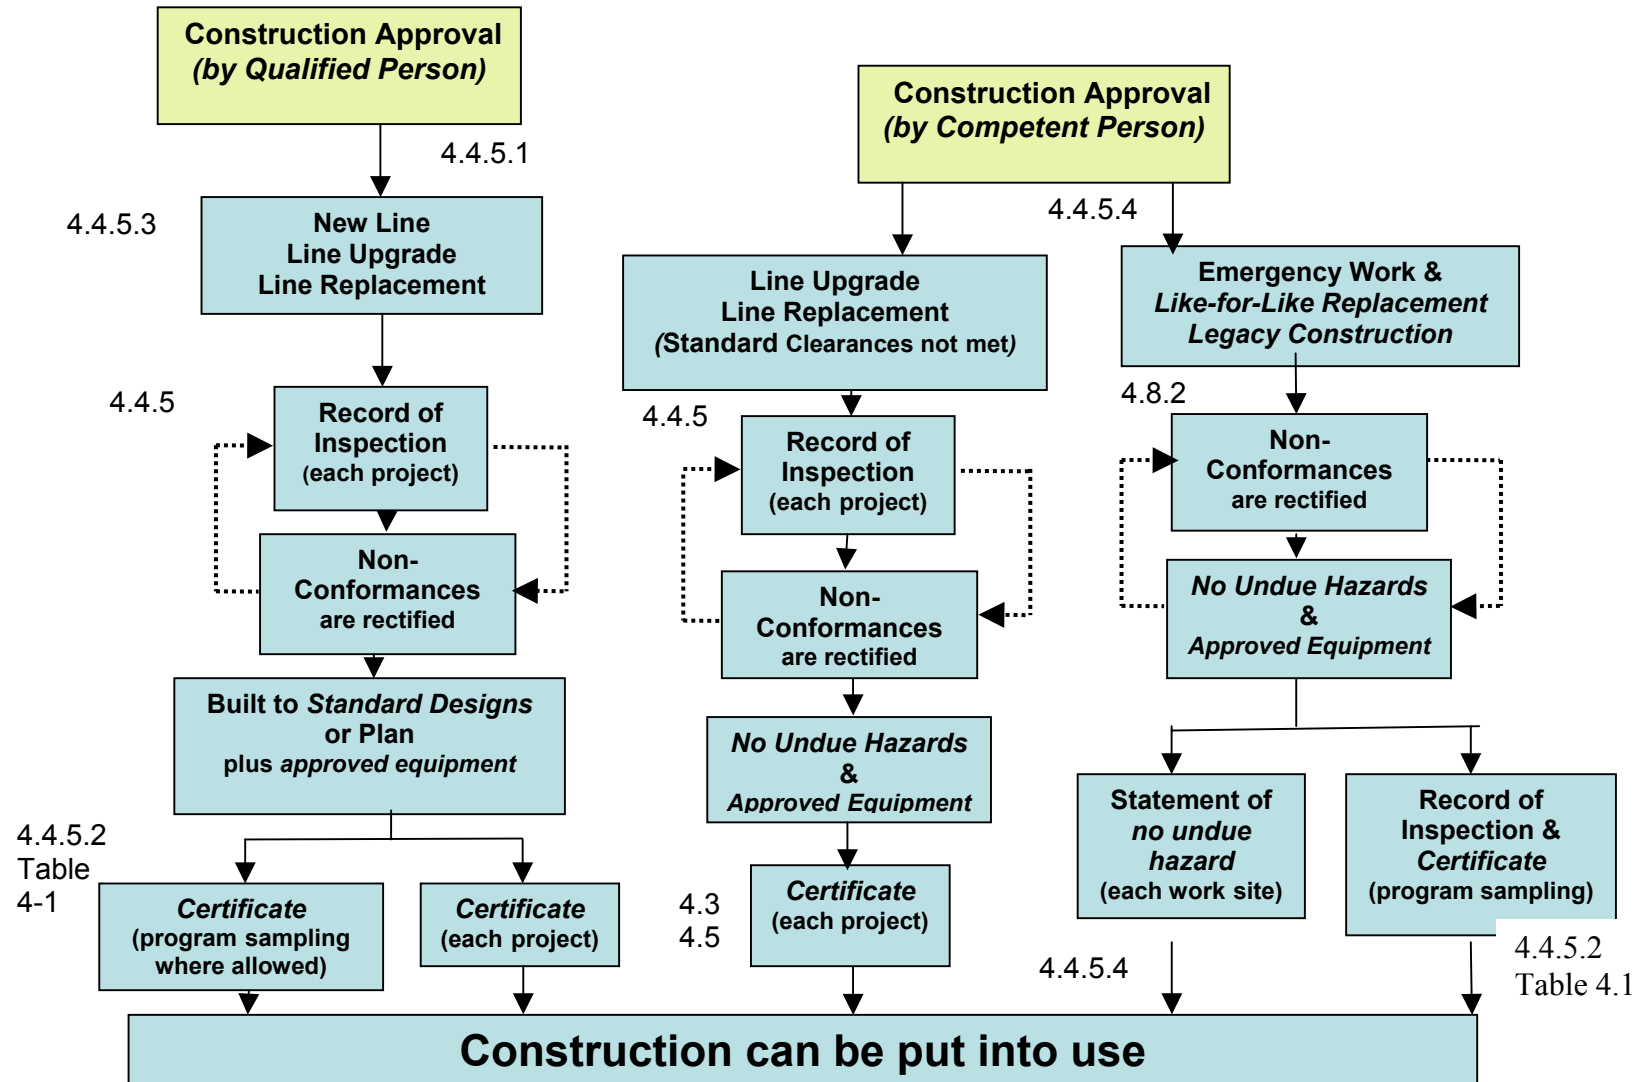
Construction Approval
(by Qualified Person)

4.4.5.1

4.4.5.3

New Line
Line Upgrade
Line Replacement

4.4.5

Record of Inspection
(each project)

Non-Conformances
are rectified

Built to Standard Designs or Plan
plus approved equipment

4.4.5.2
Table 4-1

Certificate
(program sampling where allowed)

Certificate
(each project)

Construction Approval
(by Competent Person)

4.4.5.4

Line Upgrade
Line Replacement
(Standard Clearances not met)

4.4.5

Record of Inspection
(each project)

Non-Conformances
are rectified

No Undue Hazards
&
Approved Equipment

4.3
4.5

Certificate
(each project)

Emergency Work &
Like-for-Like Replacement
Legacy Construction

4.8.2

Non-Conformances
are rectified

No Undue Hazards
&
Approved Equipment

Statement of no undue hazard
(each work site)

Record of Inspection &
Certificate
(program sampling)

4.4.5.4

4.4.5.2
Table 4.1

Construction can be put into use